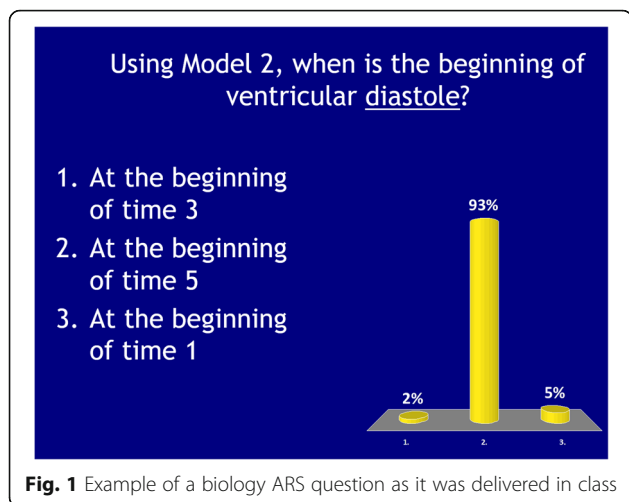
Using Model 2, when is the beginning of ventricular diastole?

1. At the beginning of time 3
2. At the beginning of time 5
3. At the beginning of time 1

2%
93%
5%
1.
2.
3.

**Fig. 1** Example of a biology ARS question as it was delivered in class